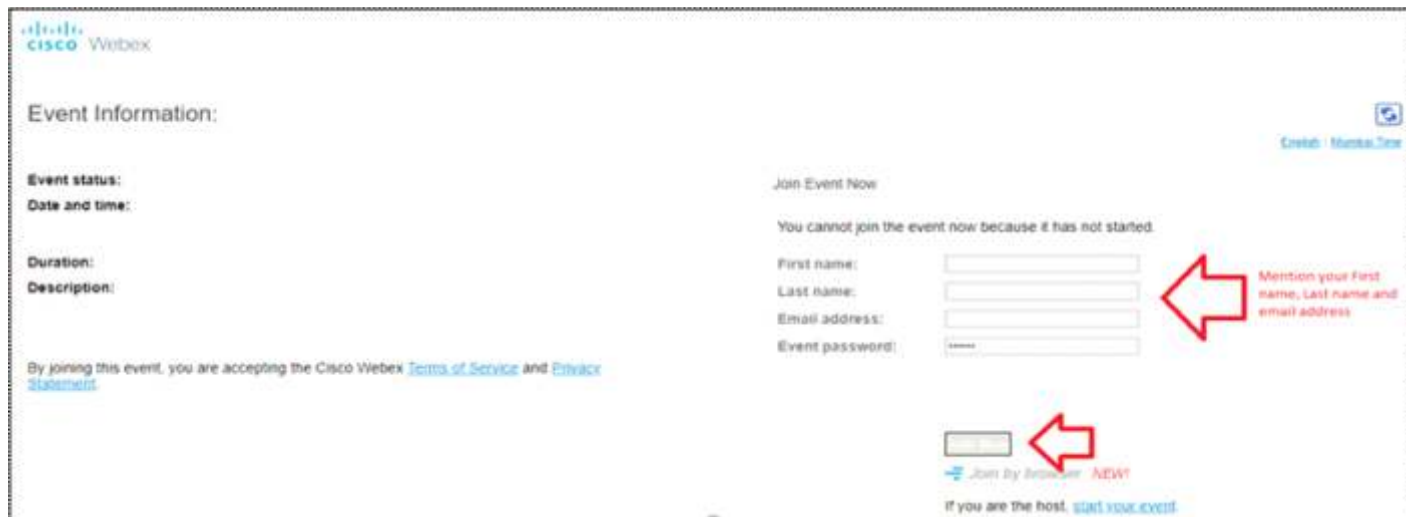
cisco Webex

Event Information:

English : Mumbai Time

Event status:

Date and time:

Duration:

Description:

By joining this event, you are accepting the Cisco Webex Terms of Service and Privacy Statement.

Join Event Now

You cannot join the event now because it has not started.

First name:

Last name:

Email address:

Event password: ••••••

Mention your First name, Last name and email address

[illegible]

Join by browser NEW!

If you are the host, start your event.